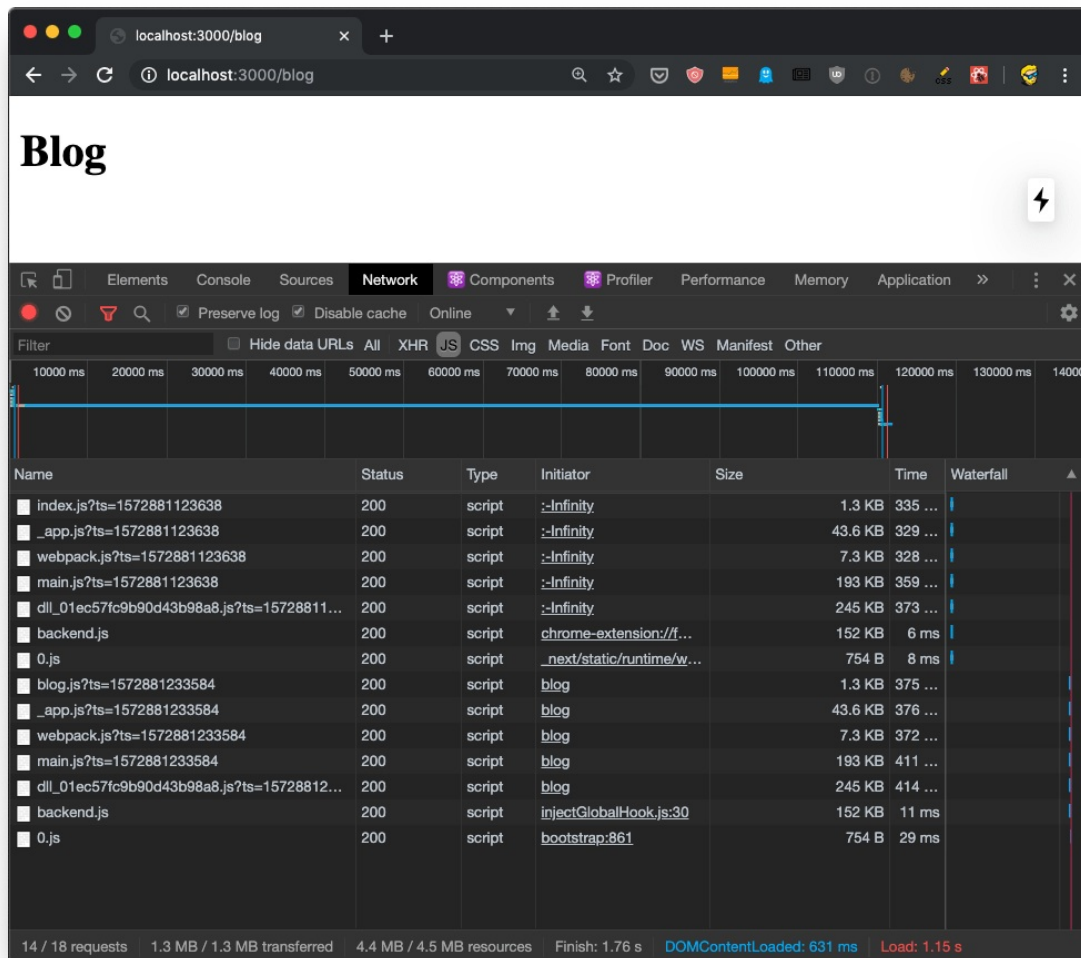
localhost:3000/blog ×

localhost:3000/blog

# Blog

Elements Console Sources Network Components Profiler Performance Memory Application »

Preserve log Disable cache Online

Filter Hide data URLs All XHR JS CSS Img Media Font Doc WS Manifest Other

10000 ms 20000 ms 30000 ms 40000 ms 50000 ms 60000 ms 70000 ms 80000 ms 90000 ms 100000 ms 110000 ms 120000 ms 130000 ms 1400

| Name | Status | Type | Initiator | Size | Time | Waterfall |
|---|---|---|---|---|---|---|
| index.js?ts=1572881123638 | 200 | script | :-Infinity | 1.3 KB | 335 ... | |
| _app.js?ts=1572881123638 | 200 | script | :-Infinity | 43.6 KB | 329 ... | |
| webpack.js?ts=1572881123638 | 200 | script | :-Infinity | 7.3 KB | 328 ... | |
| main.js?ts=1572881123638 | 200 | script | :-Infinity | 193 KB | 359 ... | |
| dll_01ec57fc9b90d43b98a8.js?ts=15728811... | 200 | script | :-Infinity | 245 KB | 373 ... | |
| backend.js | 200 | script | chrome-extension://f... | 152 KB | 6 ms | |
| 0.js | 200 | script | _next/static/runtime/w... | 754 B | 8 ms | |
| blog.js?ts=1572881233584 | 200 | script | blog | 1.3 KB | 375 ... | |
| _app.js?ts=1572881233584 | 200 | script | blog | 43.6 KB | 376 ... | |
| webpack.js?ts=1572881233584 | 200 | script | blog | 7.3 KB | 372 ... | |
| main.js?ts=1572881233584 | 200 | script | blog | 193 KB | 411 ... | |
| dll_01ec57fc9b90d43b98a8.js?ts=15728812... | 200 | script | blog | 245 KB | 414 ... | |
| backend.js | 200 | script | injectGlobalHook.js:30 | 152 KB | 11 ms | |
| 0.js | 200 | script | bootstrap:861 | 754 B | 29 ms | |

14 / 18 requests | 1.3 MB / 1.3 MB transferred | 4.4 MB / 4.5 MB resources | Finish: 1.76 s | DOMContentLoaded: 631 ms | Load: 1.15 s